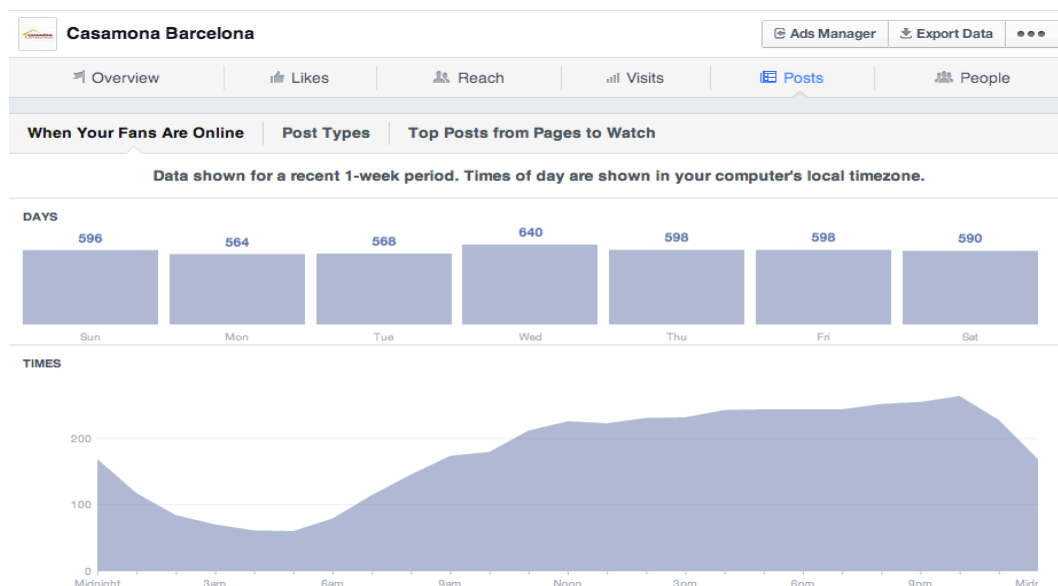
Casamona Barcelona

Ads Manager | Export Data | •••

Overview | Likes | Reach | Visits | Posts | People

When Your Fans Are Online | Post Types | Top Posts from Pages to Watch

Data shown for a recent 1-week period. Times of day are shown in your computer's local timezone.

DAYS

| Sun | Mon | Tue | Wed | Thu | Fri | Sat |
|---|---|---|---|---|---|---|
| 596 | 564 | 568 | 640 | 598 | 598 | 590 |

TIMES

200
100
0

Midnight | 3am | 6am | 9am | Noon | 3pm | 6pm | 9pm | Midr